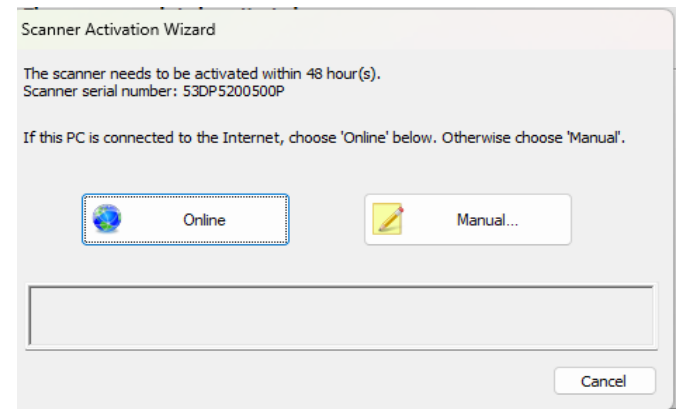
Scanner Activation Wizard

The scanner needs to be activated within 48 hour(s).
Scanner serial number: 53DP5200500P

If this PC is connected to the Internet, choose 'Online' below. Otherwise choose 'Manual'.

Online

Manual...

Cancel